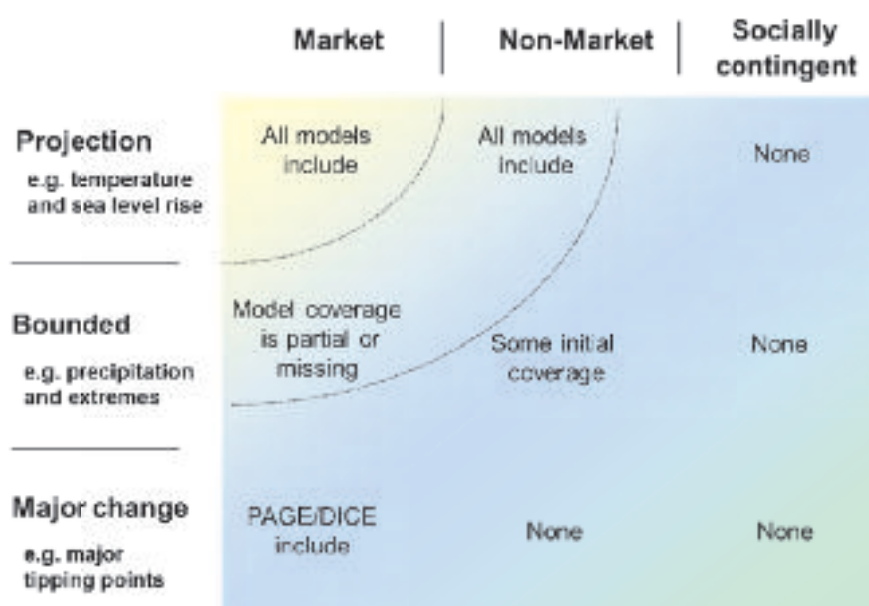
|  | Market | Non-Market | Socially contingent |
|---|---|---|---|
| **Projection** e.g. temperature and sea level rise | All models include | All models include | None |
| **Bounded** e.g. precipitation and extremes | Model coverage is partial or missing | Some initial coverage | None |
| **Major change** e.g. major tipping points | PAGE/DICE include | None | None |